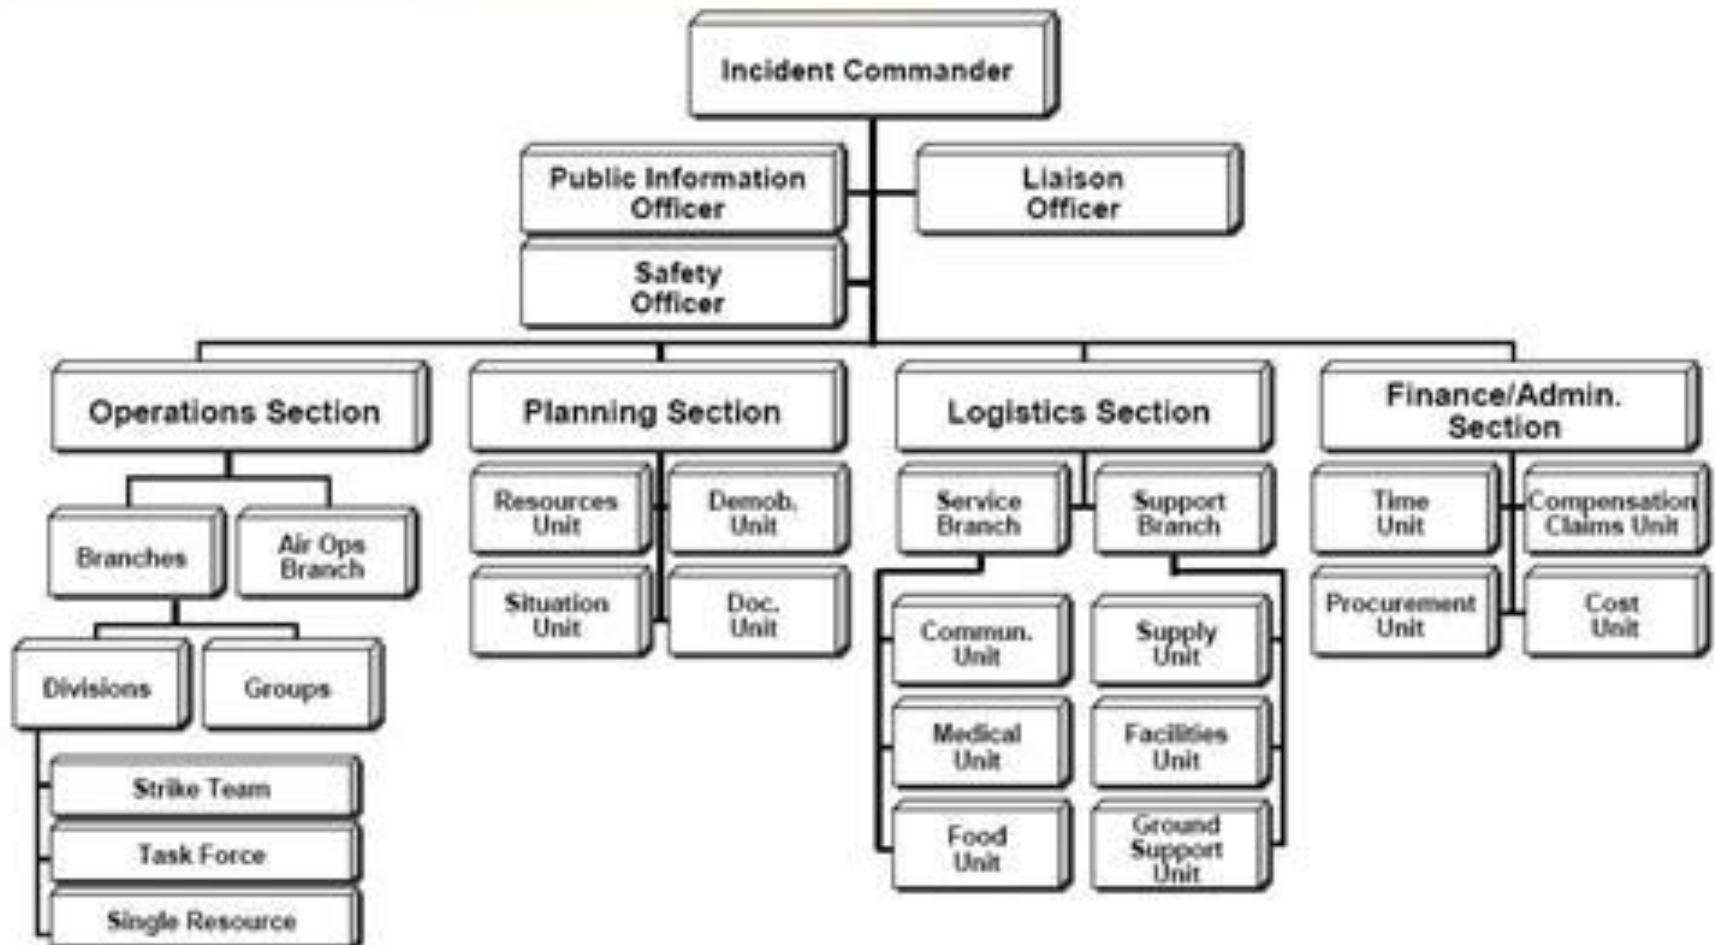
Incident Commander

Public Information Officer

Liaison Officer

Safety Officer

Operations Section

Planning Section

Logistics Section

Finance/Admin. Section

Branches

Air Ops Branch

Divisions

Groups

Strike Team

Task Force

Single Resource

Resources Unit

Demob. Unit

Situation Unit

Doc. Unit

Service Branch

Support Branch

Commun. Unit

Medical Unit

Food Unit

Supply Unit

Facilities Unit

Ground Support Unit

Time Unit

Compensation Claims Unit

Procurement Unit

Cost Unit